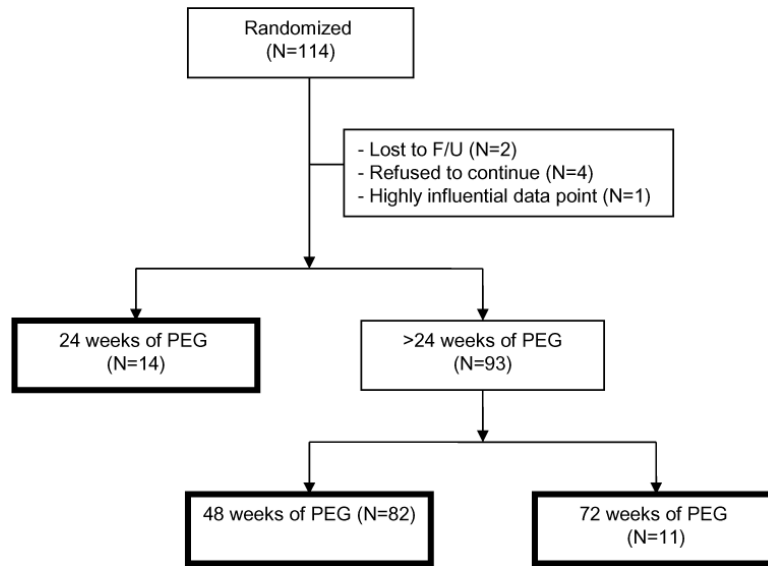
Randomized
(N=114)

- Lost to F/U (N=2)
- Refused to continue (N=4)
- Highly influential data point (N=1)

24 weeks of PEG
(N=14)

>24 weeks of PEG
(N=93)

48 weeks of PEG (N=82)

72 weeks of PEG
(N=11)